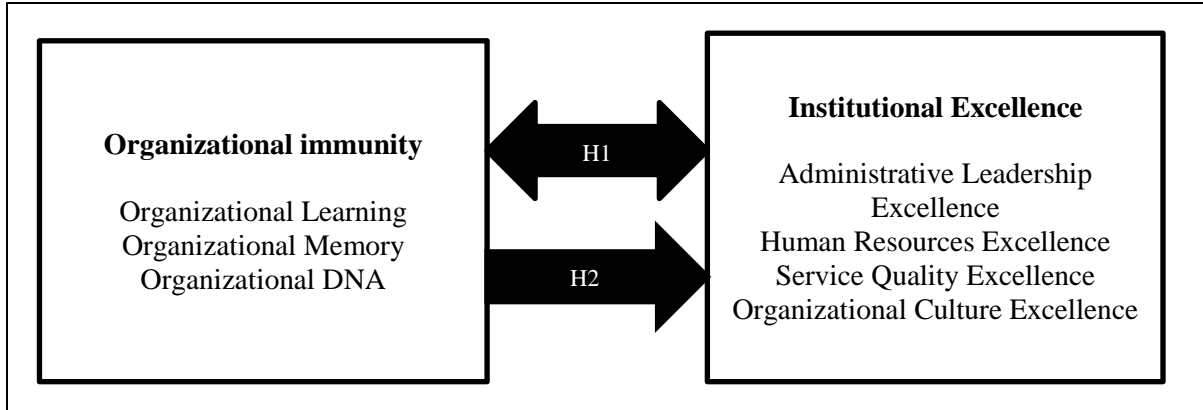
Organizational immunity

Organizational Learning
Organizational Memory
Organizational DNA

H1

H2

Institutional Excellence

Administrative Leadership Excellence
Human Resources Excellence
Service Quality Excellence
Organizational Culture Excellence